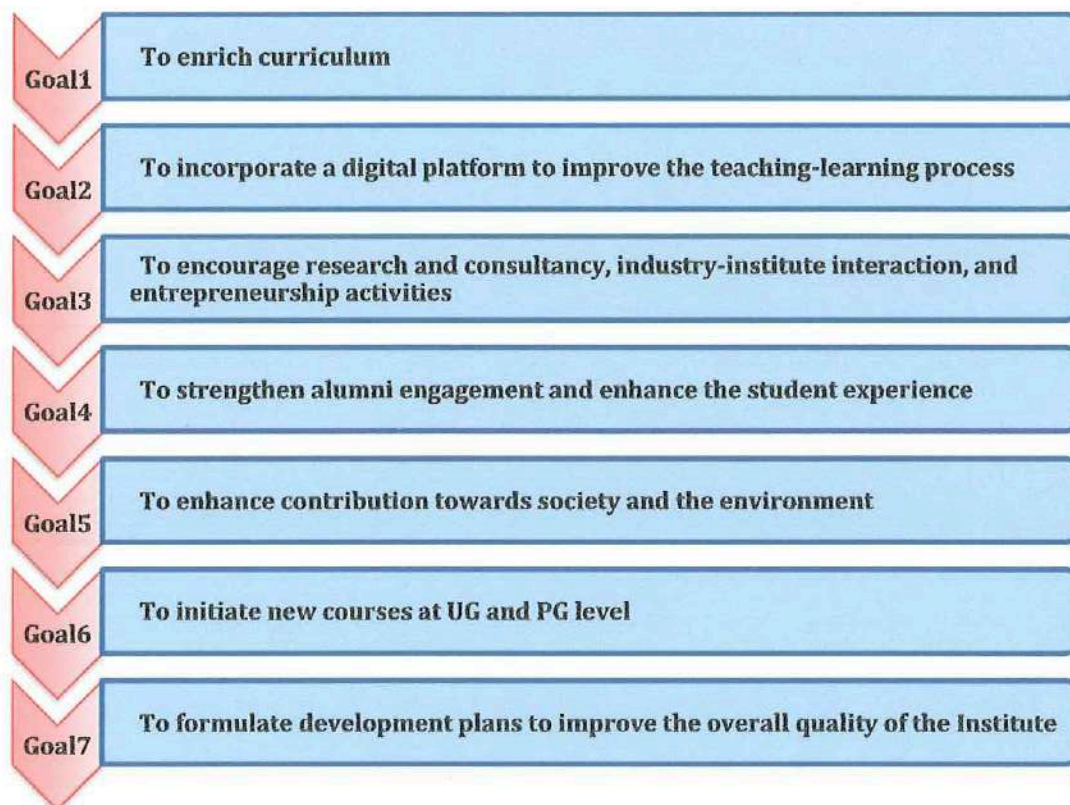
Goal1
To enrich curriculum

Goal2
To incorporate a digital platform to improve the teaching-learning process

Goal3
To encourage research and consultancy, industry-institute interaction, and entrepreneurship activities

Goal4
To strengthen alumni engagement and enhance the student experience

Goal5
To enhance contribution towards society and the environment

Goal6
To initiate new courses at UG and PG level

Goal7
To formulate development plans to improve the overall quality of the Institute